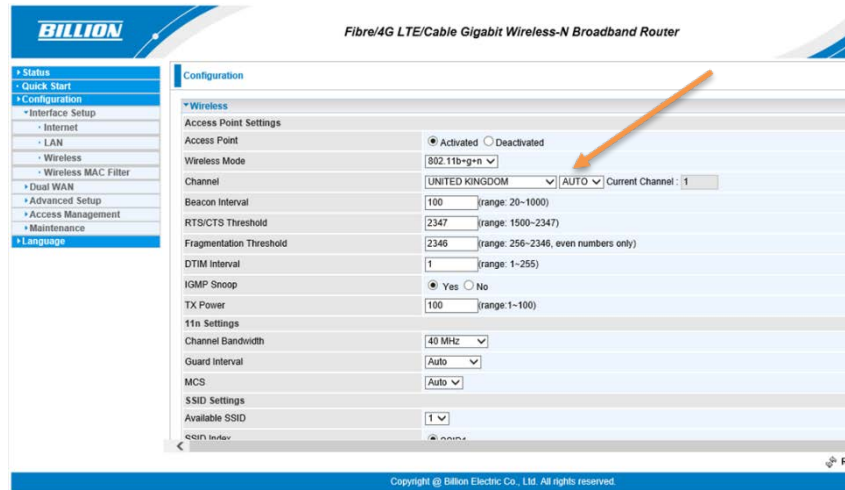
BILLION

Fibre/4G LTE/Cable Gigabit Wireless-N Broadband Router

▸Status
▸Quick Start
▸Configuration
▾Interface Setup
· Internet
· LAN
· Wireless
· Wireless MAC Filter
▸Dual WAN
▸Advanced Setup
▸Access Management
▸Maintenance
▸Language

Configuration

▾Wireless

Access Point Settings

| | |
|---|---|
| Access Point | Activated Deactivated |
| Wireless Mode | 802.11b+g+n |
| Channel | UNITED KINGDOM AUTO Current Channel : 1 |
| Beacon Interval | 100 (range: 20~1000) |
| RTS/CTS Threshold | 2347 (range: 1500~2347) |
| Fragmentation Threshold | 2346 (range: 256~2346, even numbers only) |
| DTIM Interval | 1 (range: 1~255) |
| IGMP Snoop | Yes No |
| TX Power | 100 (range:1~100) |

11n Settings

| | |
|---|---|
| Channel Bandwidth | 40 MHz |
| Guard Interval | Auto |
| MCS | Auto |

SSID Settings

| | |
|---|---|
| Available SSID | 1 |
| SSID Index | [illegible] |

Copyright @ Billion Electric Co., Ltd. All rights reserved.